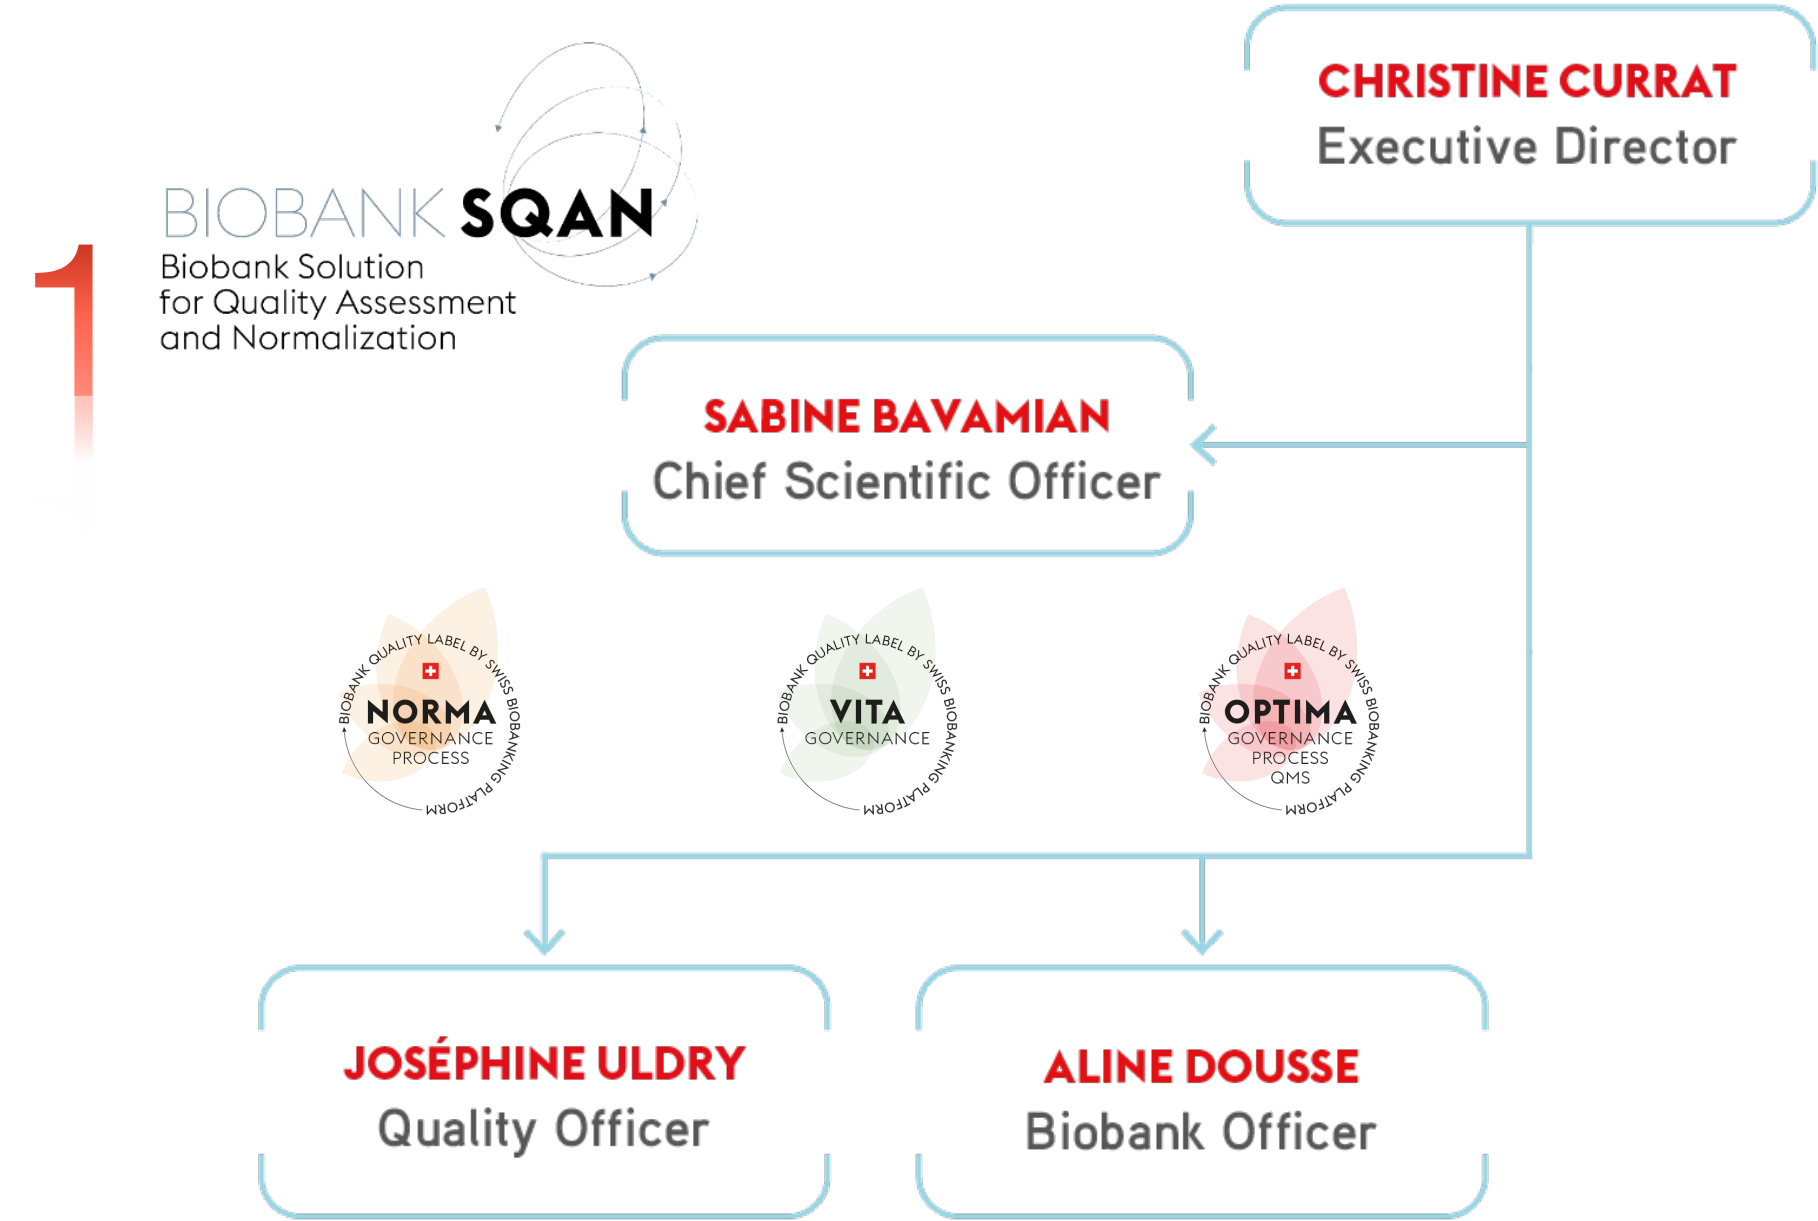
1

BIOBANK SQAN
Biobank Solution for Quality Assessment and Normalization

CHRISTINE CURRAT
Executive Director

SABINE BAVAMIAN
Chief Scientific Officer

BIOBANK QUALITY LABEL BY SWISS BIOBANKING PLATFORM
NORMA
GOVERNANCE
PROCESS

BIOBANK QUALITY LABEL BY SWISS BIOBANKING PLATFORM
VITA
GOVERNANCE

BIOBANK QUALITY LABEL BY SWISS BIOBANKING PLATFORM
OPTIMA
GOVERNANCE
PROCESS
QMS

JOSÉPHINE ULDRY
Quality Officer

ALINE DOUSSE
Biobank Officer